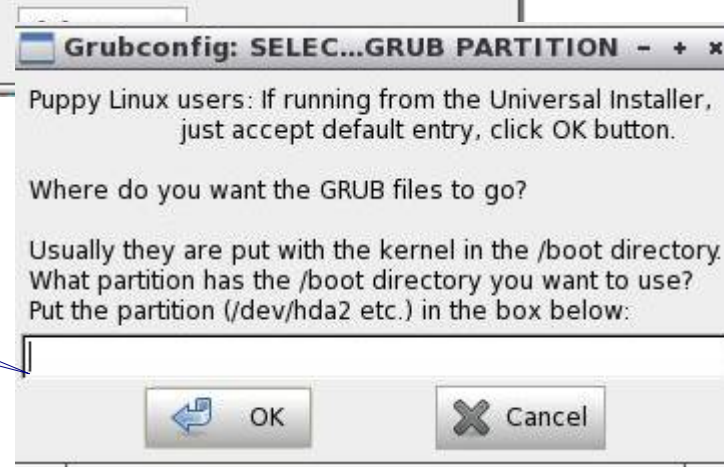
Grubconfig: SELEC...GRUB PARTITION - + ×

Puppy Linux users: If running from the Universal Installer, just accept default entry, click OK button.

Where do you want the GRUB files to go?

Usually they are put with the kernel in the /boot directory. What partition has the /boot directory you want to use? Put the partition (/dev/hda2 etc.) in the box below:

OK

Cancel